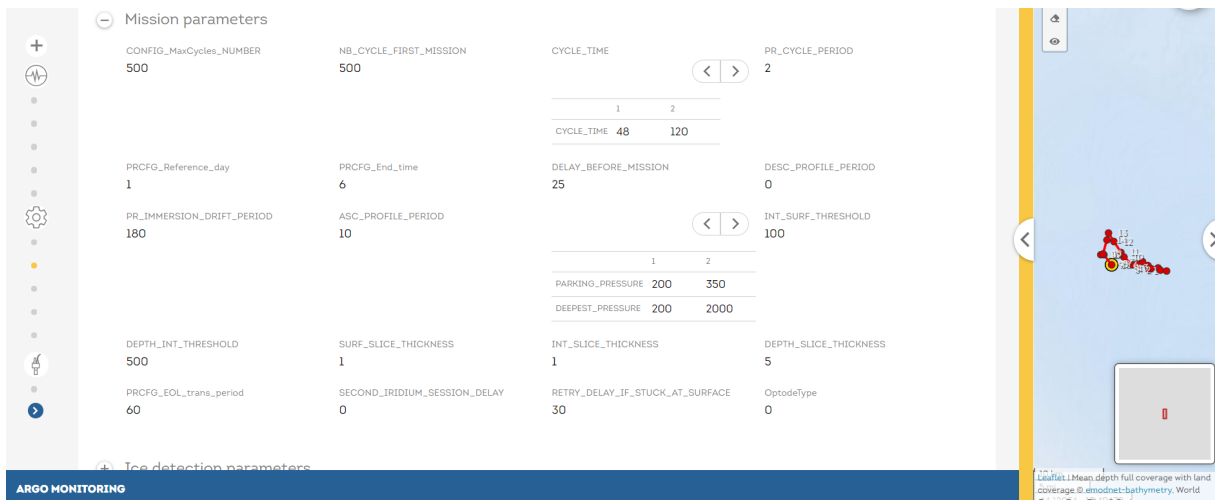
Mission parameters

CONFIG_MaxCycles_NUMBER
500

NB_CYCLE_FIRST_MISSION
500

CYCLE_TIME

| | 1 | 2 |
|---|---|---|
| CYCLE_TIME | 48 | 120 |

PR_CYCLE_PERIOD
2

PRCFG_Reference_day
1

PRCFG_End_time
6

DELAY_BEFORE_MISSION
25

DESC_PROFILE_PERIOD
0

PR_IMMERSION_DRIFT_PERIOD
180

ASC_PROFILE_PERIOD
10

| | 1 | 2 |
|---|---|---|
| PARKING_PRESSURE | 200 | 350 |
| DEEPEST_PRESSURE | 200 | 2000 |

INT_SURF_THRESHOLD
100

DEPTH_INT_THRESHOLD
500

SURF_SLICE_THICKNESS
1

INT_SLICE_THICKNESS
1

DEPTH_SLICE_THICKNESS
5

PRCFG_EOL_trans_period
60

SECOND_IRIDIUM_SESSION_DELAY
0

RETRY_DELAY_IF_STUCK_AT_SURFACE
30

OptodeType
0

Ice detection parameters

ARGO MONITORING

13
12
11
10

Leaflet | Mean depth full coverage with land coverage © emodnet-bathymetry, World